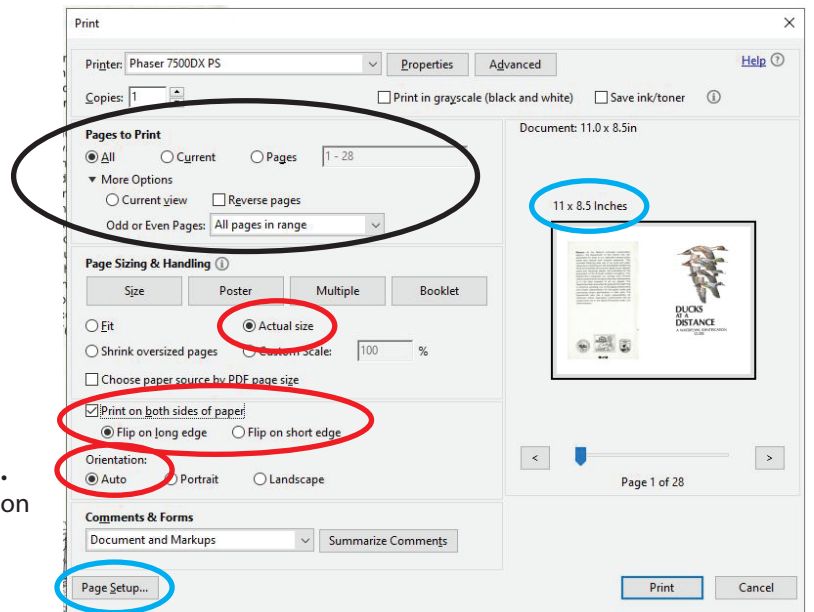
Print

Printer: Phaser 7500DX PS

Properties

Advanced

Help

Copies: 1

Print in grayscale (black and white)

Save ink/toner

Pages to Print

All

Current

Pages

1 - 28

▼ More Options

Current view

Reverse pages

Odd or Even Pages: All pages in range

Page Sizing & Handling

Size

Poster

Multiple

Booklet

Fit

Actual size

Shrink oversized pages

Custom Scale: 100 %

Choose paper source by PDF page size

Print on both sides of paper

Flip on long edge

Flip on short edge

Orientation:

Auto

Portrait

Landscape

Comments & Forms

Document and Markups

Summarize Comments

Page Setup...

Document: 11.0 x 8.5in

11 x 8.5 Inches

DUCKS AT A DISTANCE

A WATERFOWL IDENTIFICATION GUIDE

<

>

Page 1 of 28

Print

Cancel

on